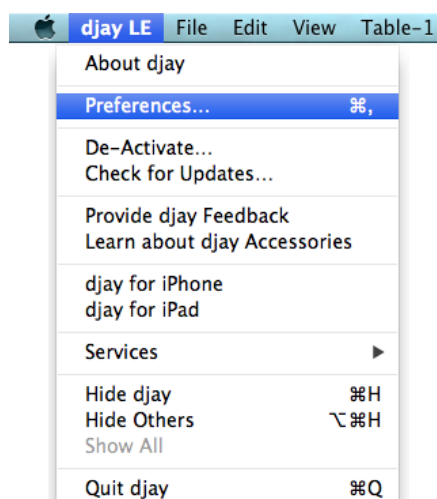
djay LE File Edit View Table-1

About djay

Preferences... ⌘,

De-Activate...
Check for Updates...

Provide djay Feedback
Learn about djay Accessories

djay for iPhone
djay for iPad

Services ▶

Hide djay ⌘H
Hide Others ⌥⌘H
Show All

Quit djay ⌘Q